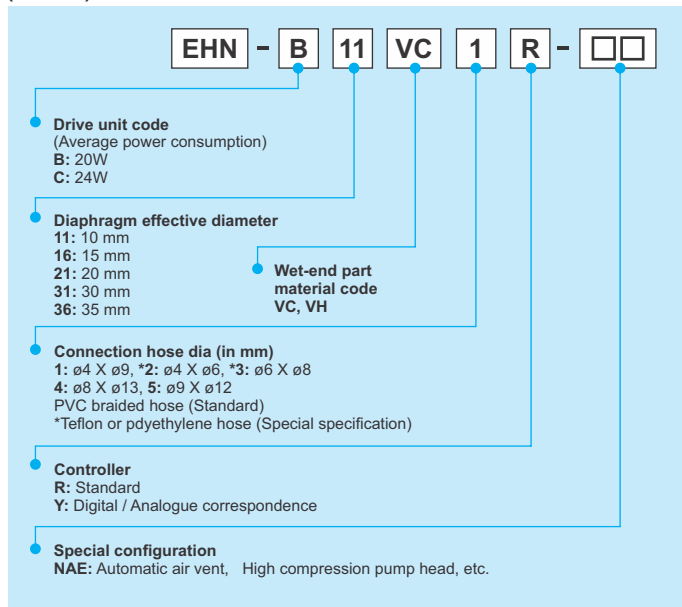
EHN - B 11 VC 1 R - □□

Drive unit code
(Average power consumption)
B: 20W
C: 24W

Diaphragm effective diameter
11: 10 mm
16: 15 mm
21: 20 mm
31: 30 mm
36: 35 mm

Wet-end part material code
VC, VH

Connection hose dia (in mm)
1: ø4 X ø9, *2: ø4 X ø6, *3: ø6 X ø8
4: ø8 X ø13, 5: ø9 X ø12
PVC braided hose (Standard)
*Teflon or pdyethylene hose (Special specification)

Controller
R: Standard
Y: Digital / Analogue correspondence

Special configuration
NAE: Automatic air vent, High compression pump head, etc.